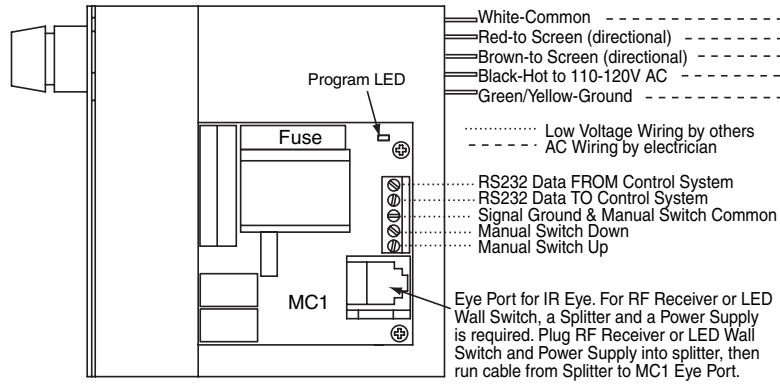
White-Common
Red-to Screen (directional)
Brown-to Screen (directional)
Black-Hot to 110-120V AC
Green/Yellow-Ground

Program LED

Fuse

Low Voltage Wiring by others
AC Wiring by electrician

RS232 Data FROM Control System
RS232 Data TO Control System
Signal Ground & Manual Switch Common
Manual Switch Down
Manual Switch Up

MC1

Eye Port for IR Eye. For RF Receiver or LED Wall Switch, a Splitter and a Power Supply is required. Plug RF Receiver or LED Wall Switch and Power Supply into splitter, then run cable from Splitter to MC1 Eye Port.